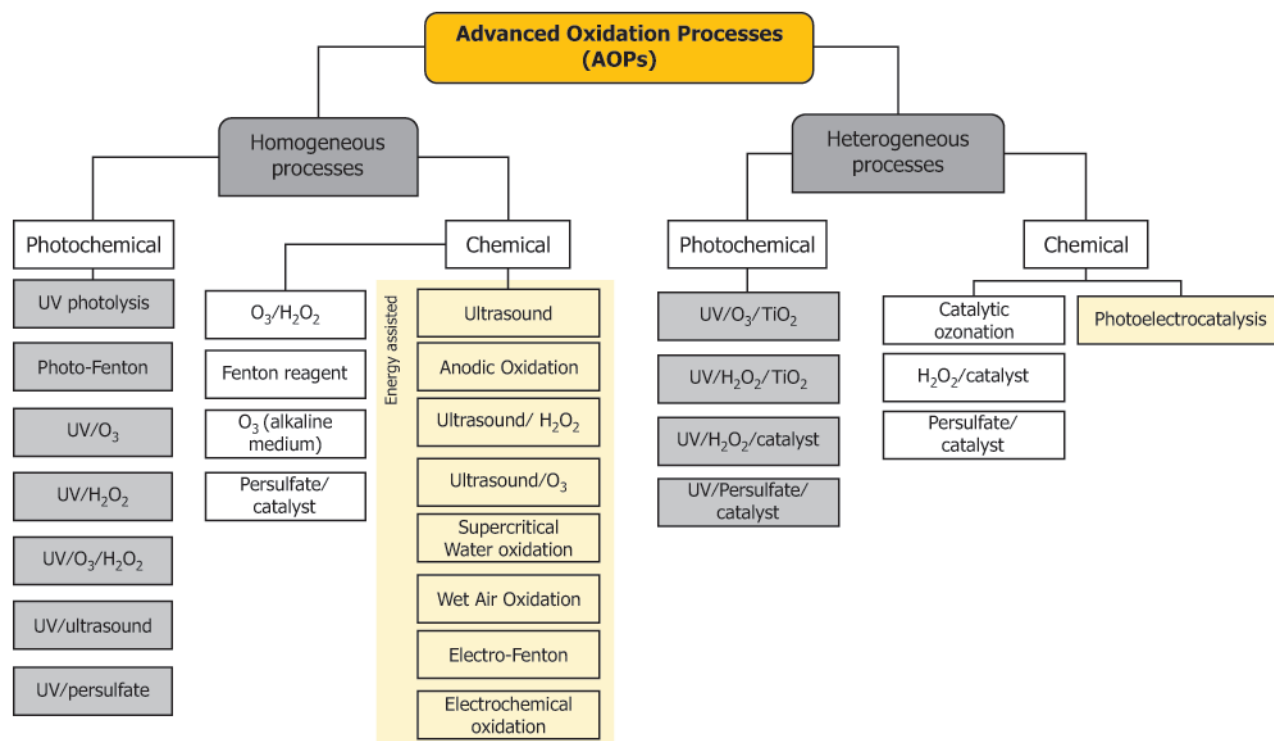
Advanced Oxidation Processes (AOPs)

Homogeneous processes

Photochemical

UV photolysis

Photo-Fenton

UV/$O_3$

UV/$H_2O_2$

UV/$O_3$/$H_2O_2$

UV/ultrasound

UV/persulfate

Chemical

$O_3$/$H_2O_2$

Fenton reagent

$O_3$ (alkaline medium)

Persulfate/ catalyst

Energy assisted

Ultrasound

Anodic Oxidation

Ultrasound/ $H_2O_2$

Ultrasound/$O_3$

Supercritical Water oxidation

Wet Air Oxidation

Electro-Fenton

Electrochemical oxidation

Heterogeneous processes

Photochemical

UV/$O_3$/$TiO_2$

UV/$H_2O_2$/$TiO_2$

UV/$H_2O_2$/catalyst

UV/Persulfate/ catalyst

Chemical

Catalytic ozonation

$H_2O_2$/catalyst

Persulfate/ catalyst

Photoelectrocatalysis